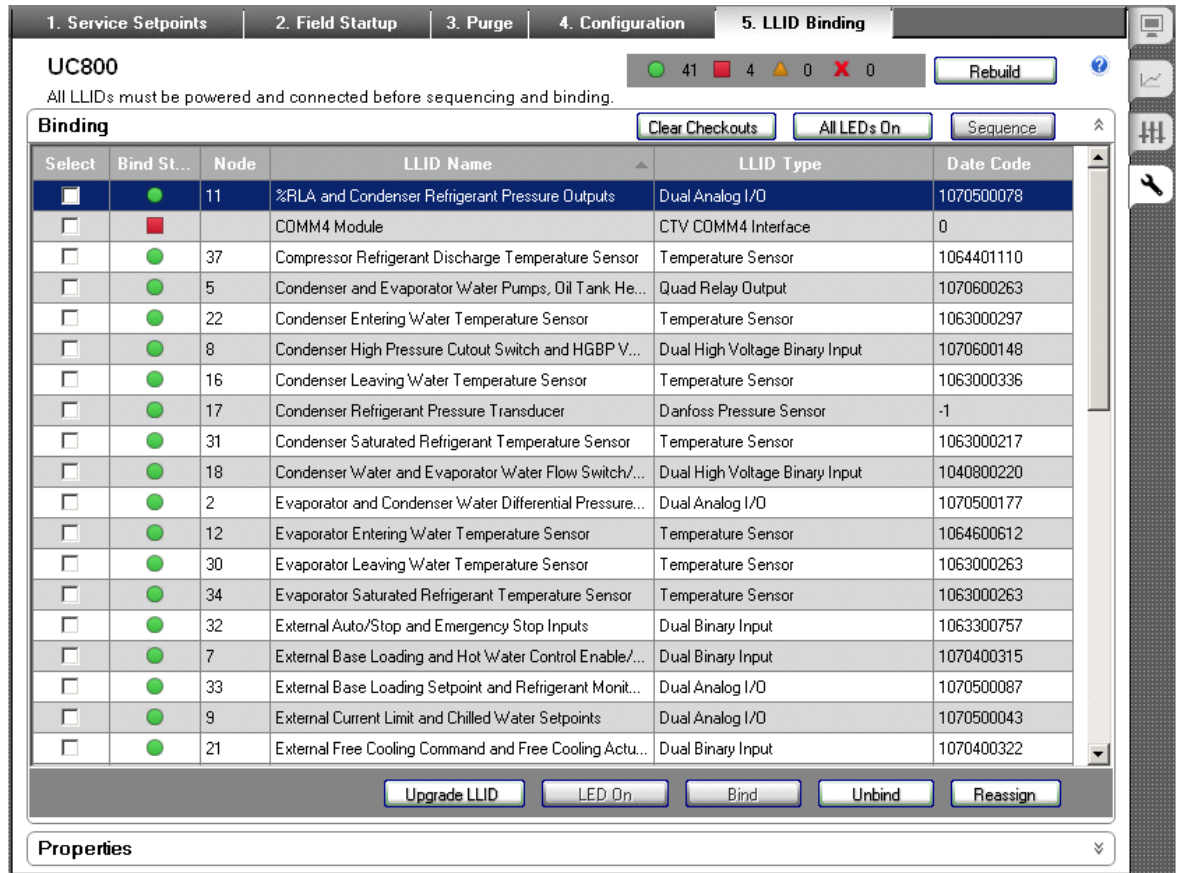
1. Service Setpoints | 2. Field Startup | 3. Purge | 4. Configuration | 5. LLID Binding

UC800

41 4 0 0

Rebuild

All LLIDs must be powered and connected before sequencing and binding.

Binding

Clear Checkouts | All LEDs On | Sequence

| Select | Bind St... | Node | LLID Name | LLID Type | Date Code |
|---|---|---|---|---|---|
| | | 11 | %RLA and Condenser Refrigerant Pressure Outputs | Dual Analog I/O | 1070500078 |
| | | | COMM4 Module | CTV COMM4 Interface | 0 |
| | | 37 | Compressor Refrigerant Discharge Temperature Sensor | Temperature Sensor | 1064401110 |
| | | 5 | Condenser and Evaporator Water Pumps, Oil Tank He... | Quad Relay Output | 1070600263 |
| | | 22 | Condenser Entering Water Temperature Sensor | Temperature Sensor | 1063000297 |
| | | 8 | Condenser High Pressure Cutout Switch and HGBP V... | Dual High Voltage Binary Input | 1070600148 |
| | | 16 | Condenser Leaving Water Temperature Sensor | Temperature Sensor | 1063000336 |
| | | 17 | Condenser Refrigerant Pressure Transducer | Danfoss Pressure Sensor | -1 |
| | | 31 | Condenser Saturated Refrigerant Temperature Sensor | Temperature Sensor | 1063000217 |
| | | 18 | Condenser Water and Evaporator Water Flow Switch/... | Dual High Voltage Binary Input | 1040800220 |
| | | 2 | Evaporator and Condenser Water Differential Pressure... | Dual Analog I/O | 1070500177 |
| | | 12 | Evaporator Entering Water Temperature Sensor | Temperature Sensor | 1064600612 |
| | | 30 | Evaporator Leaving Water Temperature Sensor | Temperature Sensor | 1063000263 |
| | | 34 | Evaporator Saturated Refrigerant Temperature Sensor | Temperature Sensor | 1063000263 |
| | | 32 | External Auto/Stop and Emergency Stop Inputs | Dual Binary Input | 1063300757 |
| | | 7 | External Base Loading and Hot Water Control Enable/... | Dual Binary Input | 1070400315 |
| | | 33 | External Base Loading Setpoint and Refrigerant Monit... | Dual Analog I/O | 1070500087 |
| | | 9 | External Current Limit and Chilled Water Setpoints | Dual Analog I/O | 1070500043 |
| | | 21 | External Free Cooling Command and Free Cooling Actu... | Dual Binary Input | 1070400322 |

Upgrade LLID | LED On | Bind | Unbind | Reassign

Properties